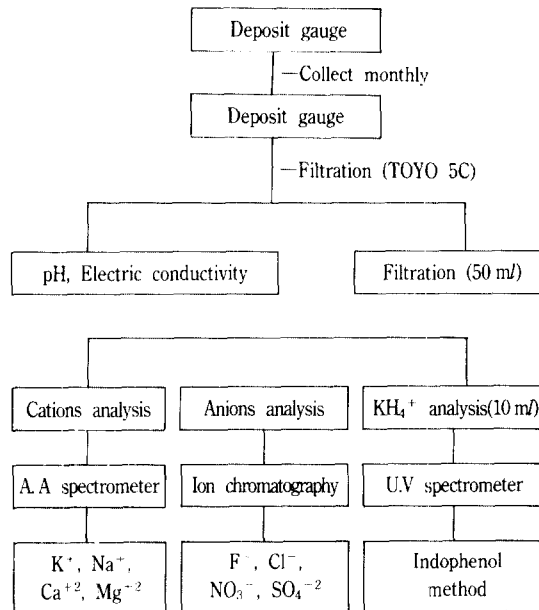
Deposit gauge

—Collect monthly

Deposit gauge

—Filtration (TOYO 5C)

pH, Electric conductivity

Filtration (50 ml)

Cations analysis

Anions analysis

$KH_4^+$ analysis(10 ml)

A.A spectrometer

Ion chromatography

U.V spectrometer

$K^+$, $Na^+$, $Ca^{+2}$, $Mg^{-2}$

$F^-$, $Cl^-$, $NO_3^-$, $SO_4^{-2}$

Indophenol method